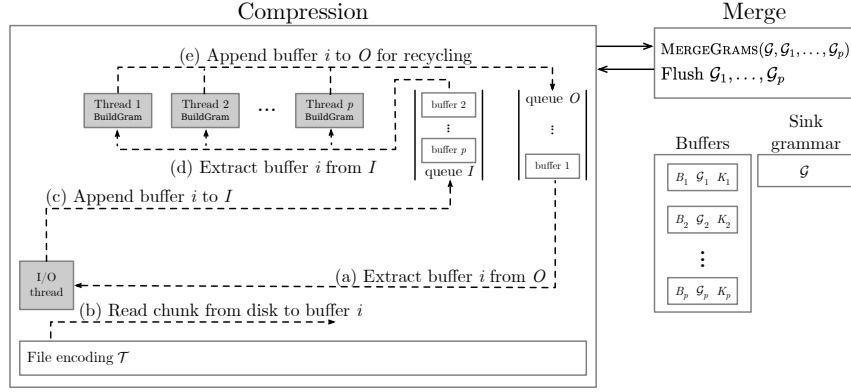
Compression

(e) Append buffer $i$ to $O$ for recycling

Thread 1 BuildGram

Thread 2 BuildGram

...

Thread $p$ BuildGram

buffer 2

⋮

buffer $p$

queue $I$

queue $O$

⋮

buffer 1

(d) Extract buffer $i$ from $I$

(c) Append buffer $i$ to $I$

I/O thread

(a) Extract buffer $i$ from $O$

(b) Read chunk from disk to buffer $i$

File encoding $\mathcal{T}$

Merge

MergeGrams$(\mathcal{G}, \mathcal{G}_1, \ldots, \mathcal{G}_p)$

Flush $\mathcal{G}_1, \ldots, \mathcal{G}_p$

Buffers

$B_1$ $\mathcal{G}_1$ $K_1$

$B_2$ $\mathcal{G}_2$ $K_2$

⋮

$B_p$ $\mathcal{G}_p$ $K_p$

Sink grammar

$\mathcal{G}$